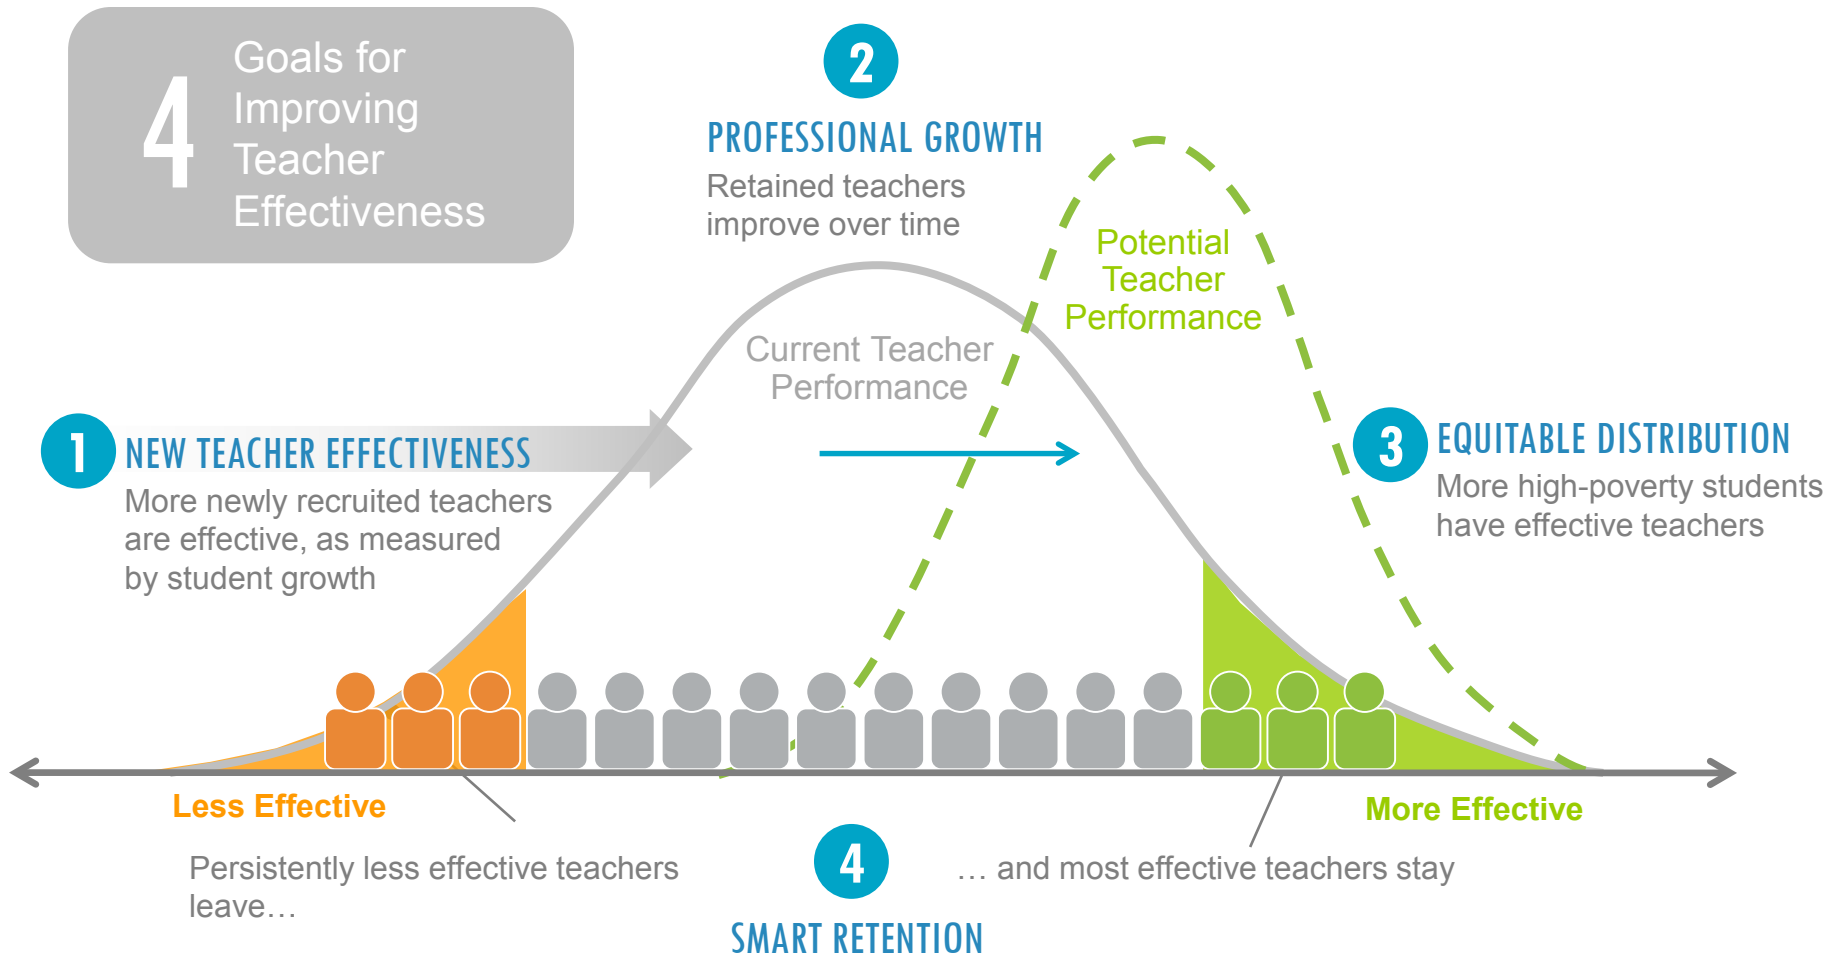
4 Goals for Improving Teacher Effectiveness

2
PROFESSIONAL GROWTH
Retained teachers improve over time

Potential Teacher Performance

Current Teacher Performance

1
NEW TEACHER EFFECTIVENESS
More newly recruited teachers are effective, as measured by student growth

3
EQUITABLE DISTRIBUTION
More high-poverty students have effective teachers

Less Effective

More Effective

Persistently less effective teachers leave…

4
SMART RETENTION

… and most effective teachers stay